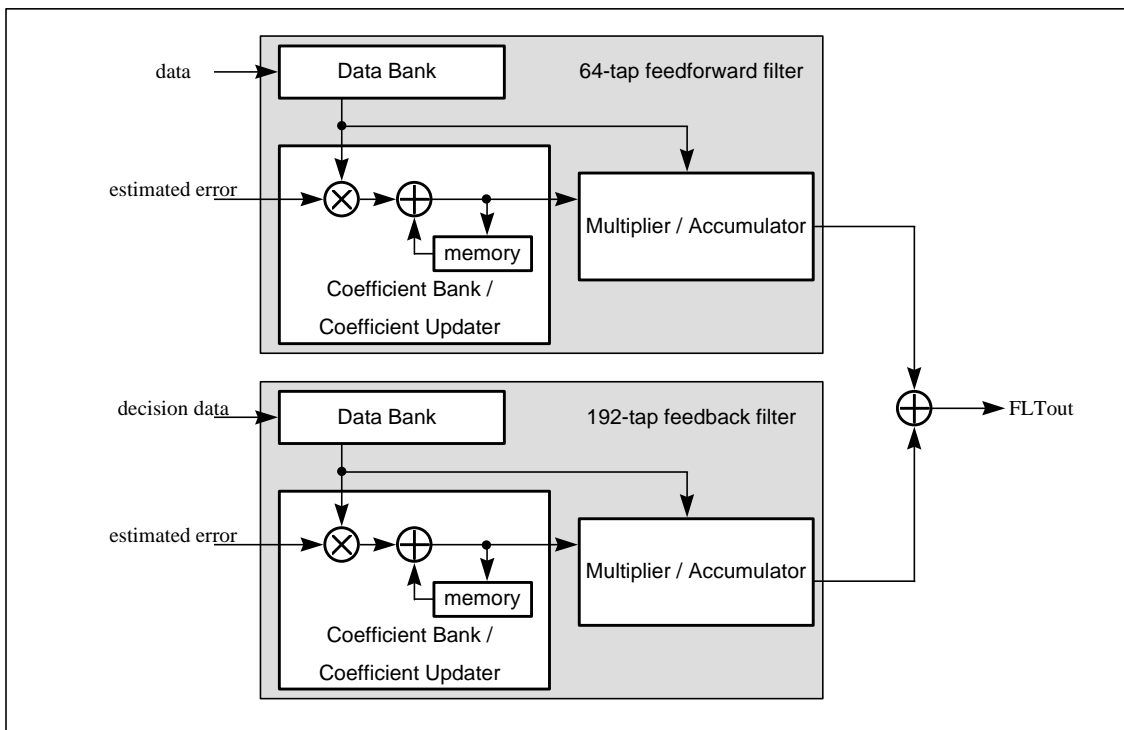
data

Data Bank

64-tap feedforward filter

estimated error

memory

Coefficient Bank / Coefficient Updater

Multiplier / Accumulator

decision data

Data Bank

192-tap feedback filter

estimated error

memory

Coefficient Bank / Coefficient Updater

Multiplier / Accumulator

FLTout